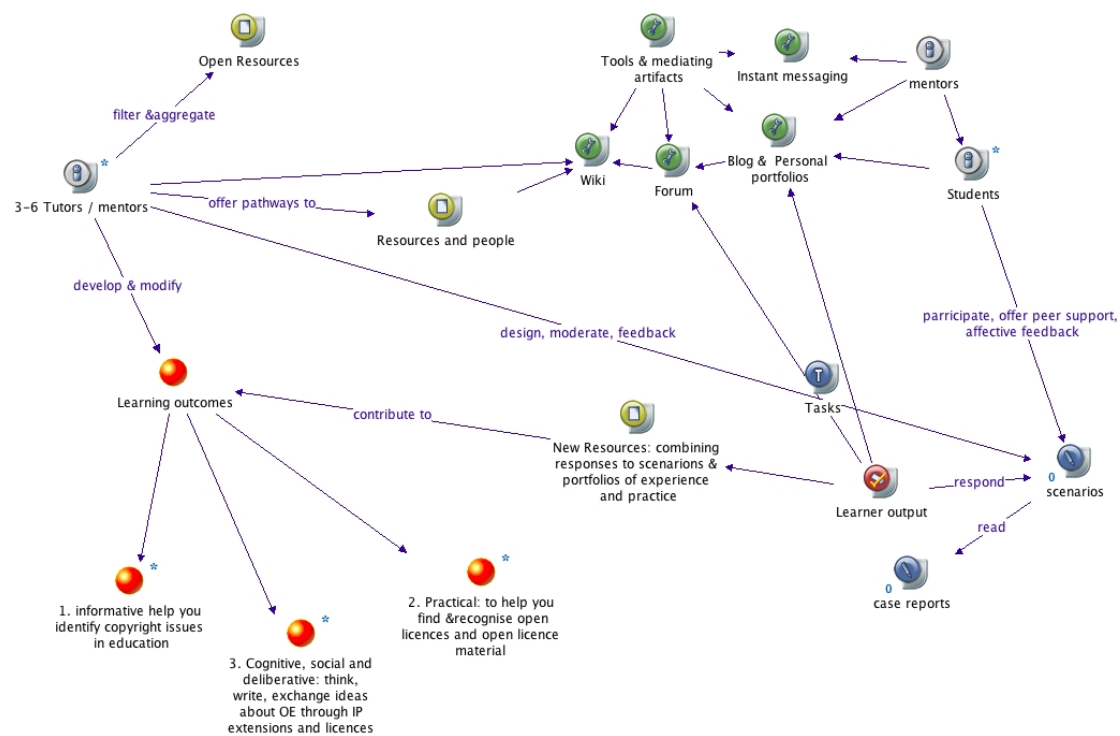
Open Resources

filter &aggregate

3-6 Tutors / mentors

offer pathways to

Resources and people

develop & modify

Tools & mediating artifacts

Instant messaging

mentors

Wiki

Forum

Blog & Personal portfolios

Students

design, moderate, feedback

parricipate, offer peer support, affective feedback

Learning outcomes

contribute to

Tasks

New Resources: combining responses to scenarions & portfolios of experience and practice

Learner output

respond

0 scenarios

read

0 case reports

1. informative help you identify copyright issues in education

2. Practical: to help you find &recognise open licences and open licence material

3. Cognitive, social and deliberative: think, write, exchange ideas about OE through IP extensions and licences